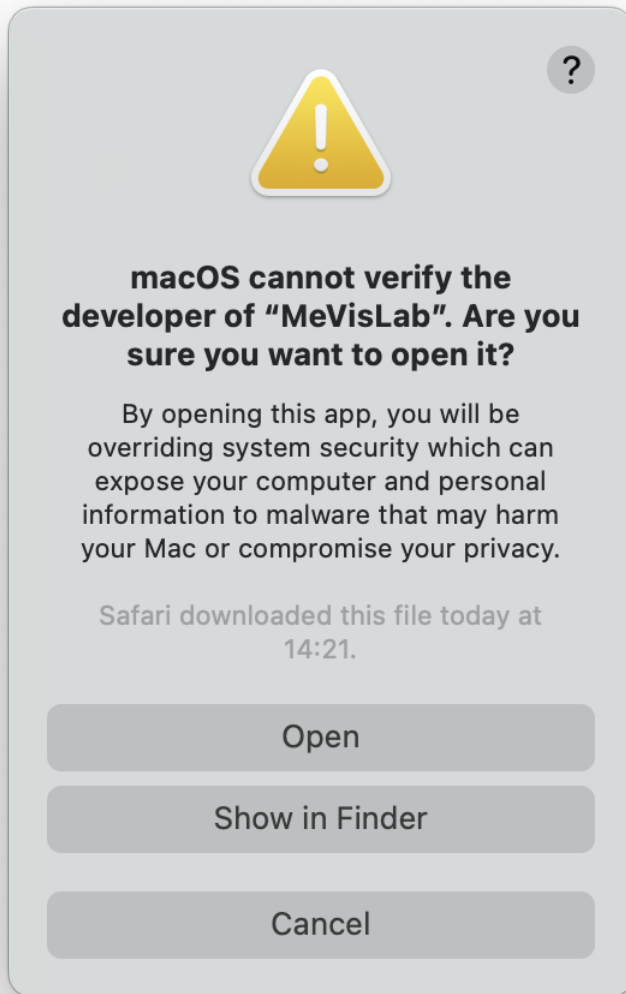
?

macOS cannot verify the developer of “MeVisLab”. Are you sure you want to open it?

By opening this app, you will be overriding system security which can expose your computer and personal information to malware that may harm your Mac or compromise your privacy.

Safari downloaded this file today at 14:21.

Open

Show in Finder

Cancel